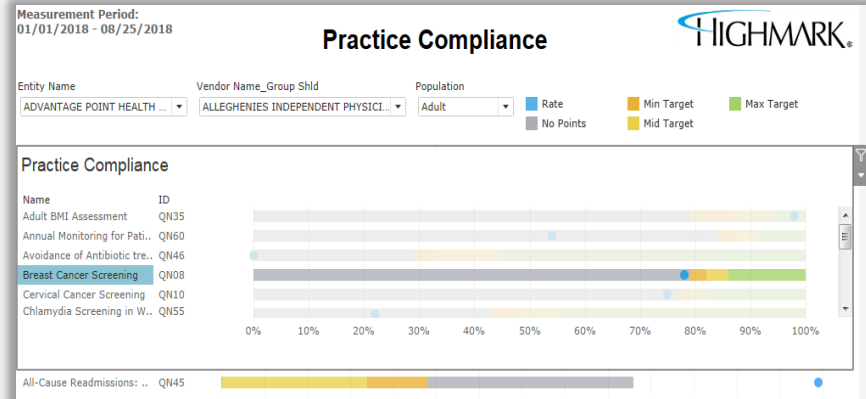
Measurement Period:
01/01/2018 - 08/25/2018

Practice Compliance

HIGHMARK.

Entity Name
ADVANTAGE POINT HEALTH ...

Vendor Name_Group Shld
ALLEGHENIES INDEPENDENT PHYSICI...

Population
Adult

Rate
No Points
Min Target
Mid Target
Max Target

Practice Compliance

| Name | ID |
|---|---|
| Adult BMI Assessment | QN35 |
| Annual Monitoring for Pati... | QN60 |
| Avoidance of Antibiotic tre... | QN46 |
| Breast Cancer Screening | QN08 |
| Cervical Cancer Screening | QN10 |
| Chlamydia Screening in W... | QN55 |

0% 10% 20% 30% 40% 50% 60% 70% 80% 90% 100%

All-Cause Readmissions: ... QN45